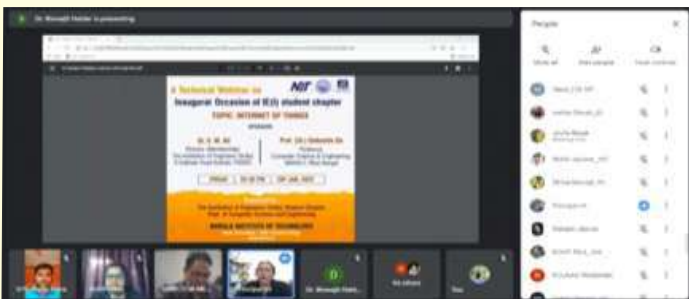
Dr. Biswajit Halder is presenting

A Technical Webinar on
Inaugural Occasion of IE(I) student chapter
TOPIC: INTERNET OF THINGS

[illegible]

Prof. (Dr.) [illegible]

FRIDAY

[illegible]

BENGAL INSTITUTE OF TECHNOLOGY

People

Show all

Add people

Host controls

Dr. Biswajit Halder

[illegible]

You